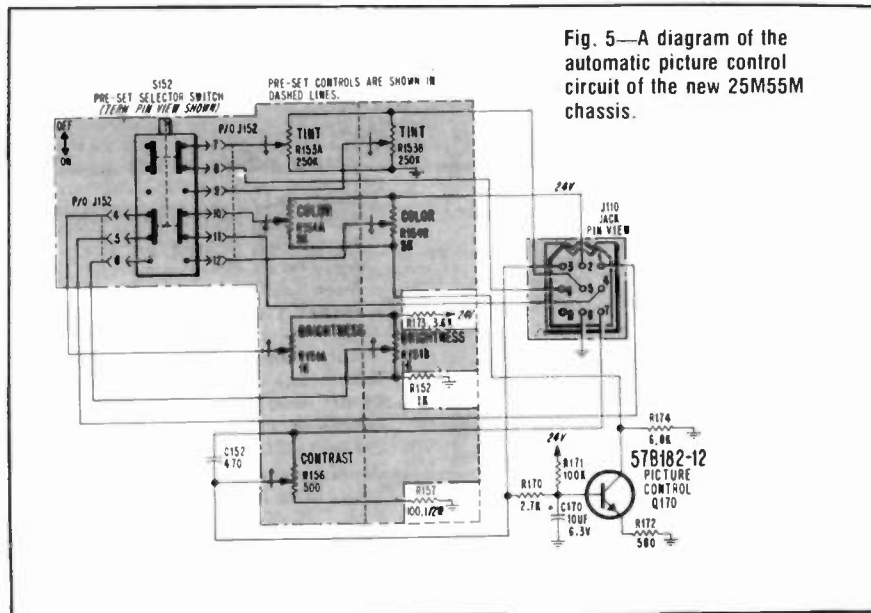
Fig. 5—A diagram of the automatic picture control circuit of the new 25M55M chassis.

S152
PRE-SET SELECTOR SWITCH
(TERM PIN VIEW SHOWN)

PRE-SET CONTROLS ARE SHOWN IN DASHED LINES.

OFF
ON

P/O J152

TINT
R153A
250K

TINT
R153B
250K

COLOR
R154A
5K

COLOR
R154B
5K

P/O J152

24V

J110
JACK
PIN VIEW

BRIGHTNESS
R155A
1K

R173 3.6K
24V
BRIGHTNESS
R155B

R152
1K

C152
470

CONTRAST
R156
500

R157
100,1/2W

R174
6.8K

24V
R171
100K

R170
2.7K

C170
10UF
6.3V

578182-12
PICTURE
CONTROL
Q170

R172
560